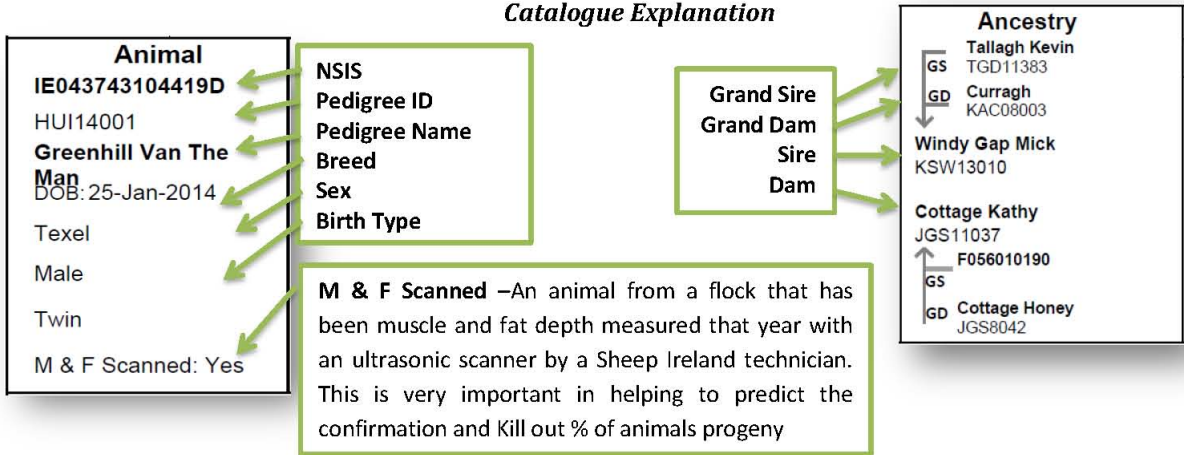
Catalogue Explanation

Animal
IE043743104419D
HUI14001
Greenhill Van The Man
DOB: 25-Jan-2014
Texel
Male
Twin
M & F Scanned: Yes

NSIS
Pedigree ID
Pedigree Name
Breed
Sex
Birth Type

M & F Scanned –An animal from a flock that has been muscle and fat depth measured that year with an ultrasonic scanner by a Sheep Ireland technician. This is very important in helping to predict the confirmation and Kill out % of animals progeny

Grand Sire
Grand Dam
Sire
Dam

Ancestry
GS Tallagh Kevin
TGD11383
GD Curragh
KAC08003
Windy Gap Mick
KSW13010
Cottage Kathy
JGS11037
GS F056010190
GD Cottage Honey
JGS8042